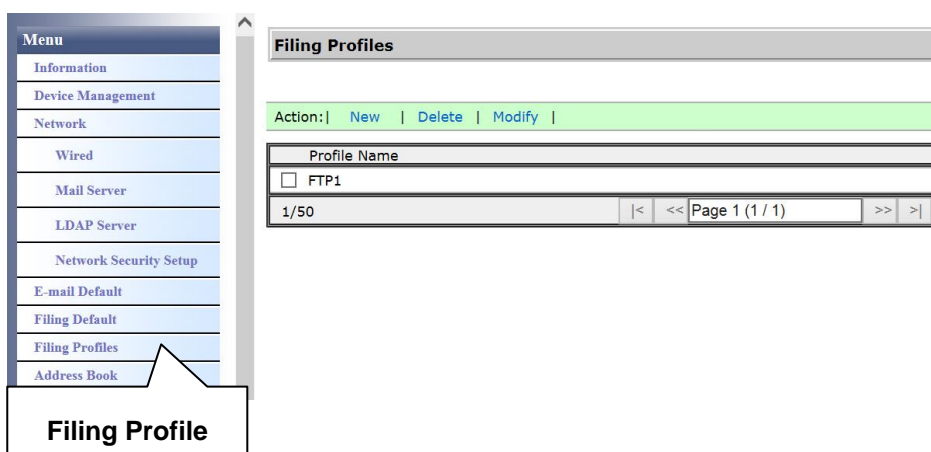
Menu
Information
Device Management
Network
Wired
Mail Server
LDAP Server
Network Security Setup
E-mail Default
Filing Default
Filing Profiles
Address Book

Filing Profile

Filing Profiles

Action:| New | Delete | Modify |

| Profile Name |
|---|
| FTP1 |

1/50 |< << Page 1 (1 / 1) >> >|